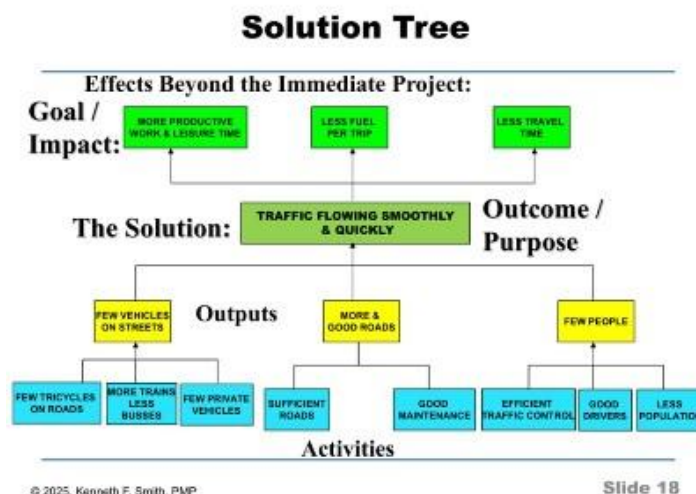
Solution Tree

Effects Beyond the Immediate Project:

Goal / Impact:

MORE PRODUCTIVE WORK & LEISURE TIME

LESS FUEL PER TRIP

LESS TRAVEL TIME

The Solution:

TRAFFIC FLOWING SMOOTHLY & QUICKLY

Outcome / Purpose

Outputs

FEW VEHICLES ON STREETS

MORE & GOOD ROADS

FEW PEOPLE

FEW TRICYCLES ON ROADS

MORE TRAINS LESS BUSSES

FEW PRIVATE VEHICLES

SUFFICIENT ROADS

GOOD MAINTENANCE

EFFICIENT TRAFFIC CONTROL

GOOD DRIVERS

LESS POPULATION

Activities

© 2025, Kenneth F. Smith, PMP

Slide 18